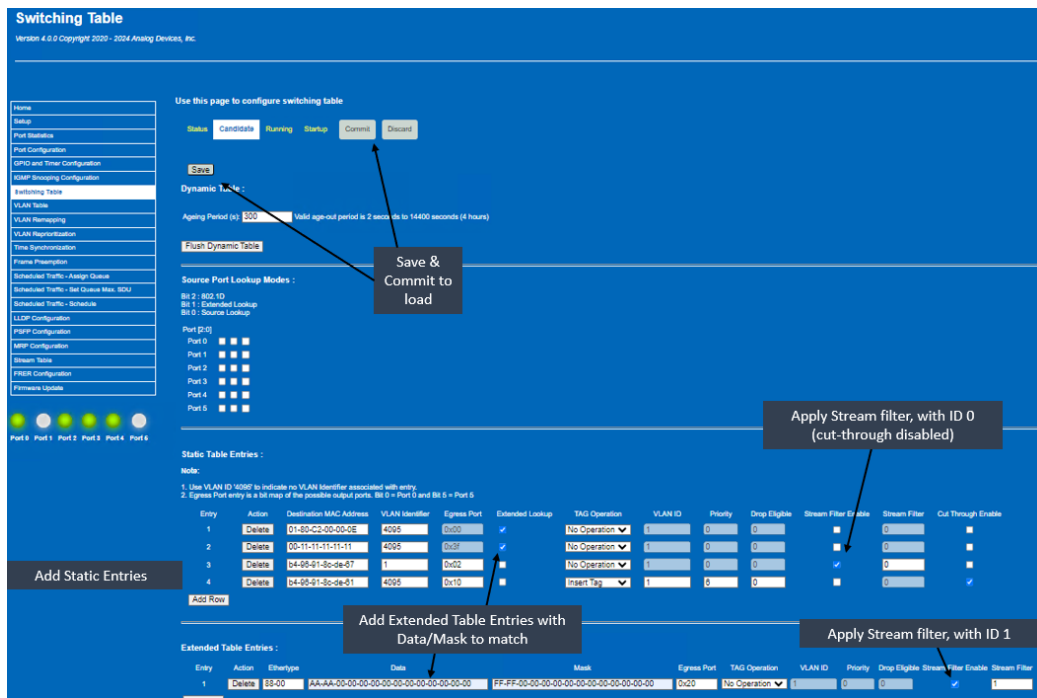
Switching Table

Version 4.0.0 Copyright 2020 - 2024 Analog Devices, Inc.

Home
Setup
Port Statistics
Port Configuration
GPIO and Timer Configuration
IGMP Snooping Configuration
Switching Table
VLAN Table
VLAN Remapping
VLAN Reprioritization
Time Synchronization
Frame Preemption
Scheduled Traffic - Assign Queue
Scheduled Traffic - Set Queue Max. SDU
Scheduled Traffic - Schedule
LLDP Configuration
PSFP Configuration
MRP Configuration
Stream Table
FRER Configuration
Firmware Update

Port 0 Port 1 Port 2 Port 3 Port 4 Port 5

Use this page to configure switching table

Status Candidate Running Startup Commit Discard

Save

Dynamic Table :

Ageing Period (s): 300 Valid age-out period is 2 seconds to 14400 seconds (4 hours)

Flush Dynamic Table

Save & Commit to load

Source Port Lookup Modes :

Bit 2 : 802.1D
Bit 1 : Extended Lookup
Bit 0 : Source Lookup

Port [2:0]
Port 0
Port 1
Port 2
Port 3
Port 4
Port 5

Apply Stream filter, with ID 0 (cut-through disabled)

Static Table Entries :

Note:

1. Use VLAN ID '4095' to indicate no VLAN Identifier associated with entry.
2. Egress Port entry is a bit map of the possible output ports. Bit 0 = Port 0 and Bit 5 = Port 5

| Entry | Action | Destination MAC Address | VLAN Identifier | Egress Port | Extended Lookup | TAG Operation | VLAN ID | Priority | Drop Eligible | Stream Filter Enable | Stream Filter | Cut Through Enable |
|---|---|---|---|---|---|---|---|---|---|---|---|---|
| 1 | Delete | 01-80-C2-00-00-0E | 4095 | 0x00 | ✓ | No Operation | 1 | 0 | 0 | | 0 | |
| 2 | Delete | 00-11-11-11-11-11 | 4095 | 0x3f | ✓ | No Operation | 1 | 0 | 0 | | 0 | |
| 3 | Delete | b4-96-91-8c-de-67 | 1 | 0x02 | | No Operation | 1 | 0 | 0 | ✓ | 0 | |
| 4 | Delete | b4-96-91-8c-de-61 | 4095 | 0x10 | | Insert Tag | 1 | 6 | 0 | | 0 | ✓ |

Add Row

Add Static Entries

Add Extended Table Entries with Data/Mask to match

Apply Stream filter, with ID 1

Extended Table Entries :

| Entry | Action | Ethertype | Data | Mask | Egress Port | TAG Operation | VLAN ID | Priority | Drop Eligible | Stream Filter Enable | Stream Filter |
|---|---|---|---|---|---|---|---|---|---|---|---|
| 1 | Delete | 88-00 | AA-AA-00-00-00-00-00-00-00-00-00-00-00-00 | FF-FF-00-00-00-00-00-00-00-00-00-00-00-00 | 0x20 | No Operation | 1 | 0 | 0 | ✓ | 1 |